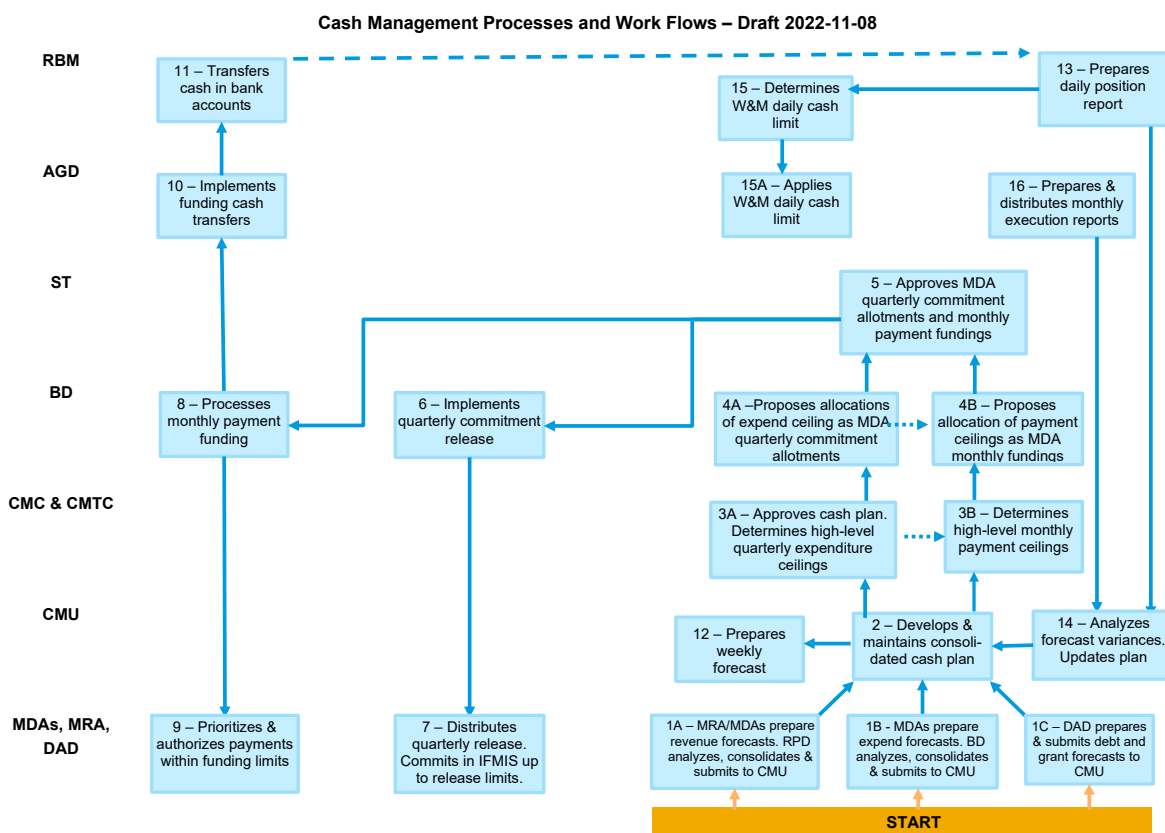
Cash Management Processes and Work Flows – Draft 2022-11-08

RBM

AGD

ST

BD

CMC & CMTC

CMU

MDAs, MRA, DAD

11 – Transfers cash in bank accounts

13 – Prepares daily position report

15 – Determines W&M daily cash limit

15A – Applies W&M daily cash limit

10 – Implements funding cash transfers

16 – Prepares & distributes monthly execution reports

5 – Approves MDA quarterly commitment allotments and monthly payment fundings

8 – Processes monthly payment funding

6 – Implements quarterly commitment release

4A –Proposes allocations of expend ceiling as MDA quarterly commitment allotments

4B – Proposes allocation of payment ceilings as MDA monthly fundings

3A – Approves cash plan. Determines high-level quarterly expenditure ceilings

3B – Determines high-level monthly payment ceilings

12 – Prepares weekly forecast

2 – Develops & maintains consolidated cash plan

14 – Analyzes forecast variances. Updates plan

9 – Prioritizes & authorizes payments within funding limits

7 – Distributes quarterly release. Commits in IFMIS up to release limits.

1A – MRA/MDAs prepare revenue forecasts. RPD analyzes, consolidates & submits to CMU

1B - MDAs prepare expend forecasts. BD analyzes, consolidates & submits to CMU

1C – DAD prepares & submits debt and grant forecasts to CMU

START